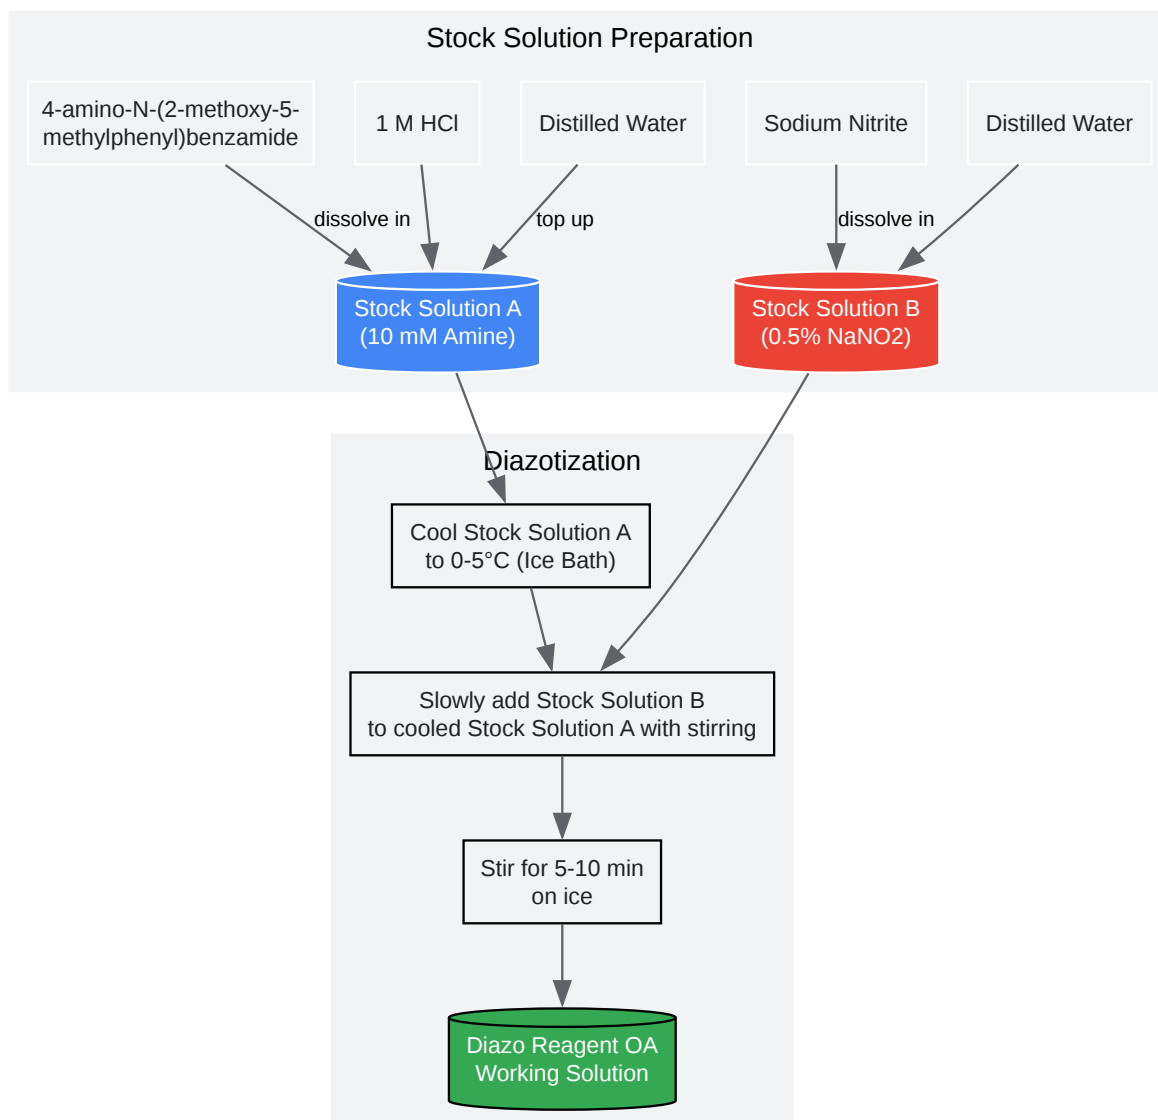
Stock Solution Preparation

4-amino-N-(2-methoxy-5-methylphenyl)benzamide

1 M HCl

Distilled Water

Sodium Nitrite

Distilled Water

dissolve in

top up

dissolve in

Stock Solution A
(10 mM Amine)

Stock Solution B
(0.5% NaNO2)

Diazotization

Cool Stock Solution A
to 0-5°C (Ice Bath)

Slowly add Stock Solution B
to cooled Stock Solution A with stirring

Stir for 5-10 min
on ice

Diazo Reagent OA
Working Solution